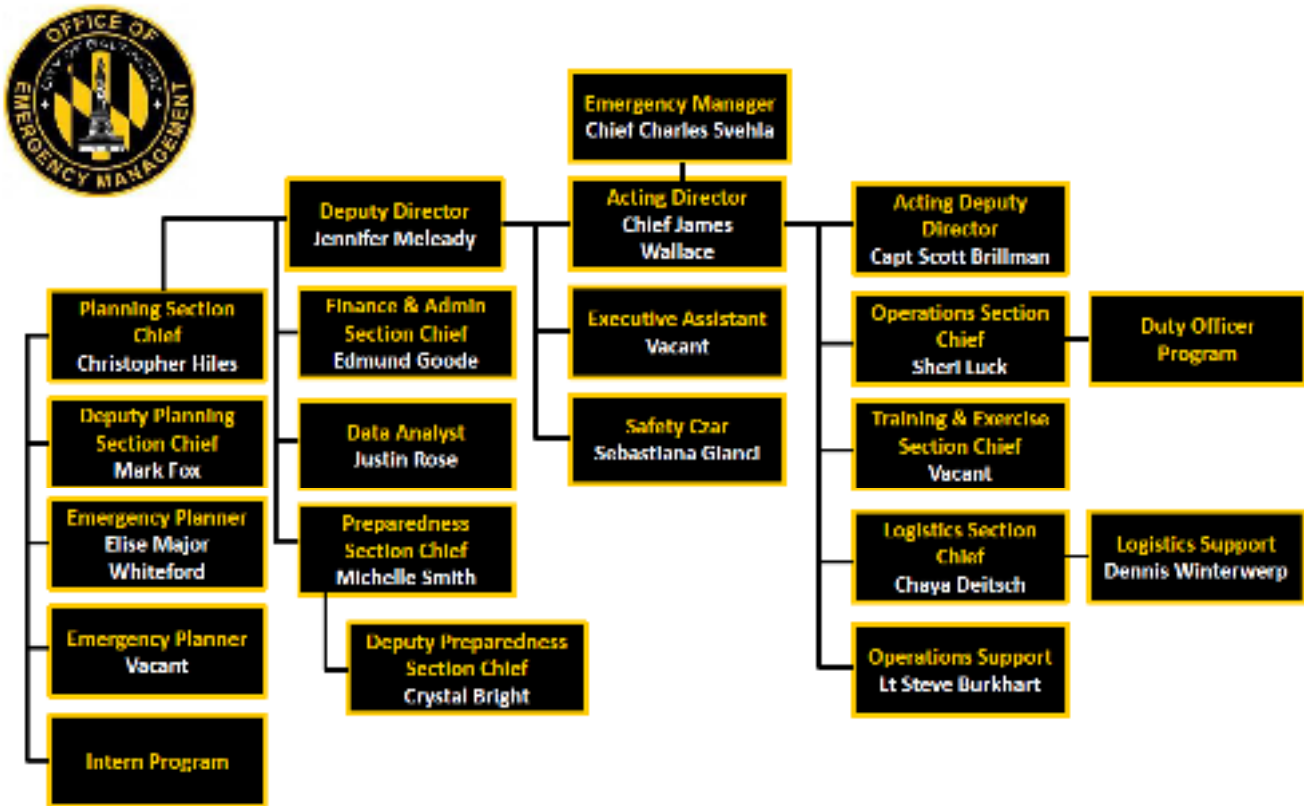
OFFICE OF EMERGENCY MANAGEMENT

CITY OF BALTIMORE

Emergency Manager
Chief Charles Svehla

Deputy Director
Jennifer Meleady

Acting Director
Chief James Wallace

Acting Deputy Director
Capt Scott Brillman

Planning Section Chief
Christopher Hiles

Finance & Admin Section Chief
Edmund Goode

Executive Assistant
Vacant

Operations Section Chief
Sheri Luck

Duty Officer Program

Deputy Planning Section Chief
Mark Fox

Data Analyst
Justin Rose

Safety Czar
Sebastiana Gianci

Training & Exercise Section Chief
Vacant

Emergency Planner
Elise Major Whiteford

Preparedness Section Chief
Michelle Smith

Logistics Section Chief
Chaya Deitsch

Logistics Support
Dennis Winterwerp

Emergency Planner
Vacant

Deputy Preparedness Section Chief
Crystal Bright

Operations Support
Lt Steve Burkhart

Intern Program